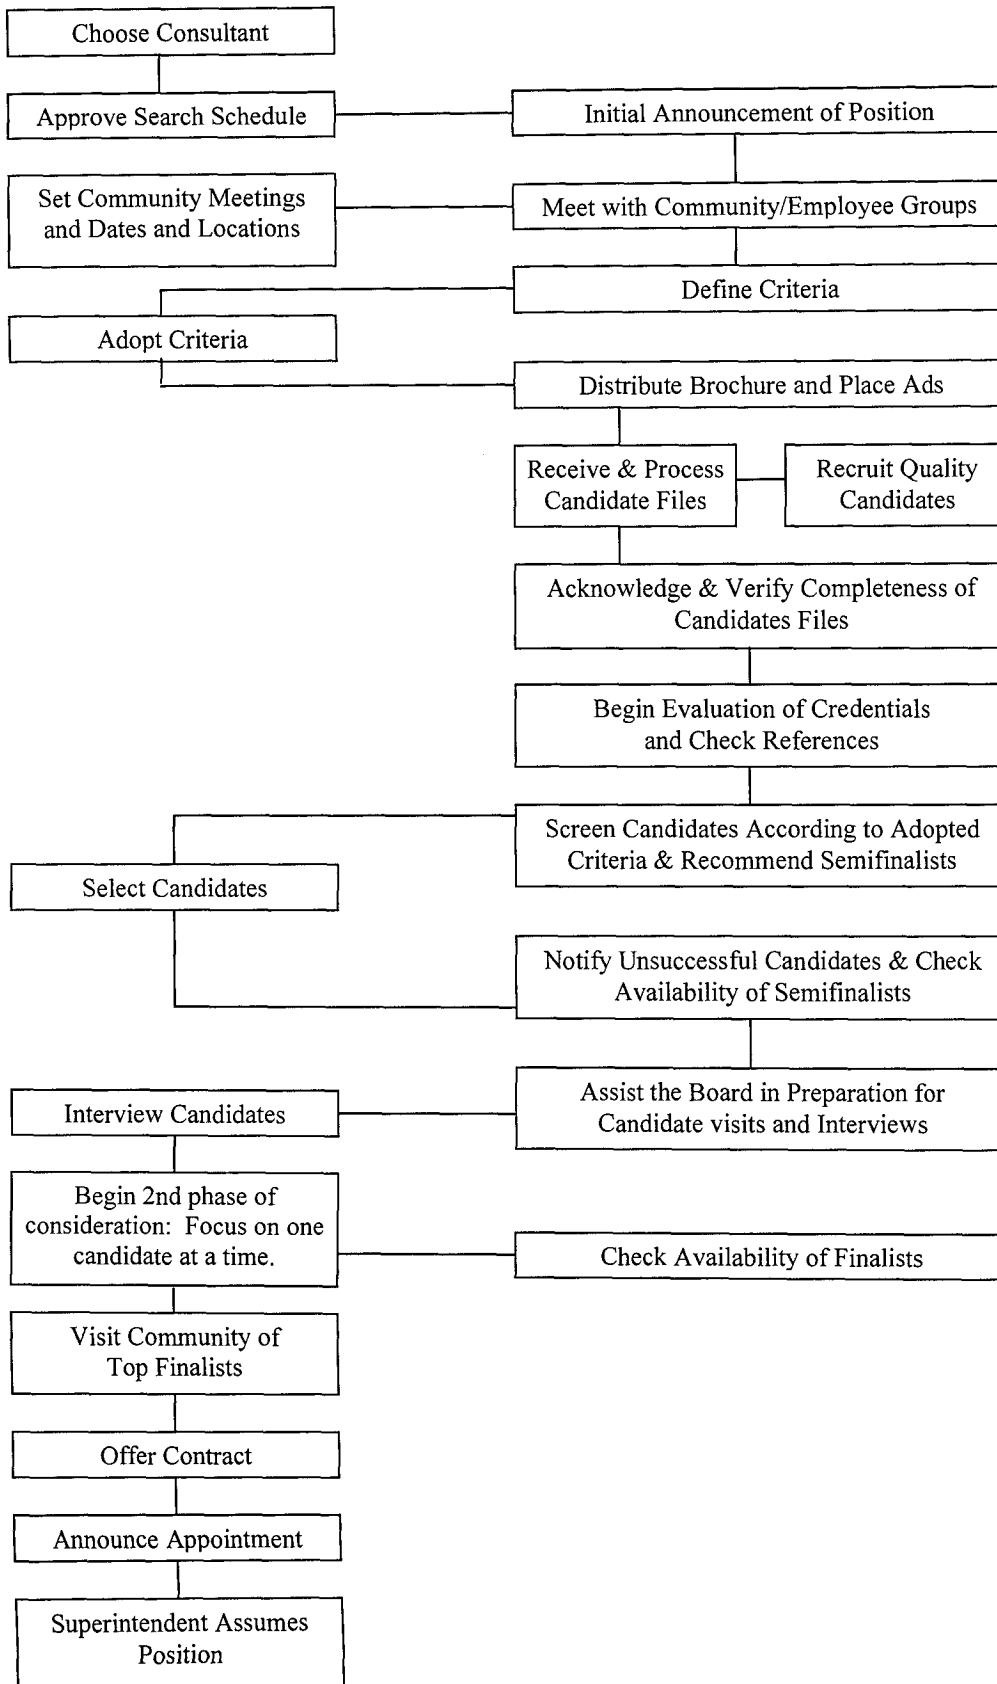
Choose Consultant

Approve Search Schedule

Initial Announcement of Position

Set Community Meetings and Dates and Locations

Meet with Community/Employee Groups

Define Criteria

Adopt Criteria

Distribute Brochure and Place Ads

Receive & Process Candidate Files

Recruit Quality Candidates

Acknowledge & Verify Completeness of Candidates Files

Begin Evaluation of Credentials and Check References

Screen Candidates According to Adopted Criteria & Recommend Semifinalists

Select Candidates

Notify Unsuccessful Candidates & Check Availability of Semifinalists

Assist the Board in Preparation for Candidate visits and Interviews

Interview Candidates

Begin 2nd phase of consideration: Focus on one candidate at a time.

Check Availability of Finalists

Visit Community of Top Finalists

Offer Contract

Announce Appointment

Superintendent Assumes Position